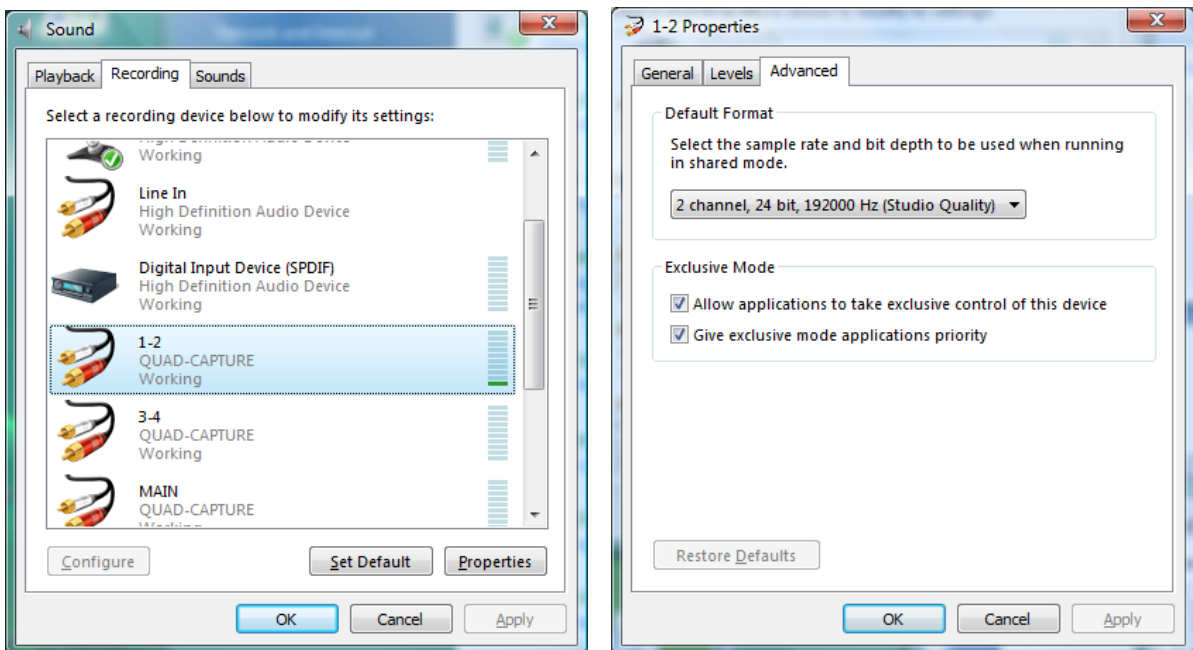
Sound

Playback Recording Sounds

Select a recording device below to modify its settings:

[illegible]
Working

Line In
High Definition Audio Device
Working

Digital Input Device (SPDIF)
High Definition Audio Device
Working

1-2
QUAD-CAPTURE
Working

3-4
QUAD-CAPTURE
Working

MAIN
QUAD-CAPTURE
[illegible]

Configure
Set Default
Properties

OK
Cancel
Apply

1-2 Properties

General Levels Advanced

Default Format

Select the sample rate and bit depth to be used when running in shared mode.

2 channel, 24 bit, 192000 Hz (Studio Quality)

Exclusive Mode

Allow applications to take exclusive control of this device

Give exclusive mode applications priority

Restore Defaults

OK
Cancel
Apply